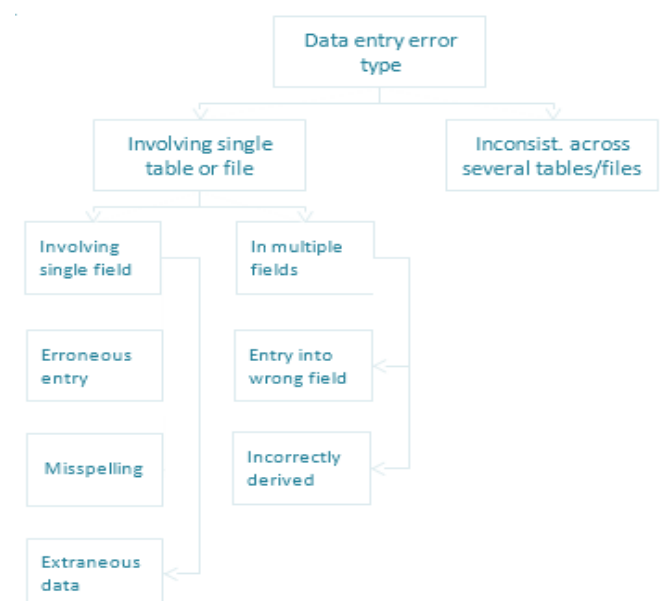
Data entry error type

Involving single table or file

Inconsist. across several tables/files

Involving single field

In multiple fields

Erroneous entry

Entry into wrong field

Misspelling

Incorrectly derived

Extraneous data